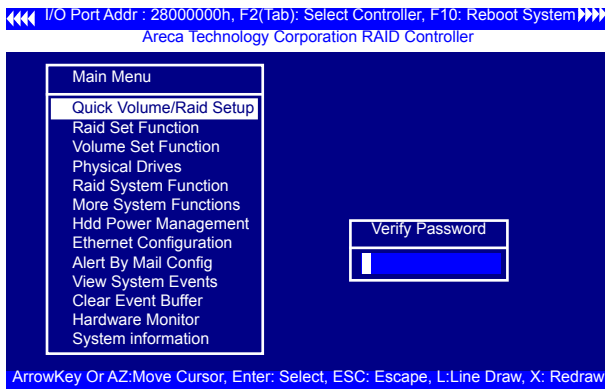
I/O Port Addr : 28000000h, F2(Tab): Select Controller, F10: Reboot System
Areca Technology Corporation RAID Controller

Main Menu

Quick Volume/Raid Setup
Raid Set Function
Volume Set Function
Physical Drives
Raid System Function
More System Functions
Hdd Power Management
Ethernet Configuration
Alert By Mail Config
View System Events
Clear Event Buffer
Hardware Monitor
System information

Verify Password

ArrowKey Or AZ:Move Cursor, Enter: Select, ESC: Escape, L:Line Draw, X: Redraw